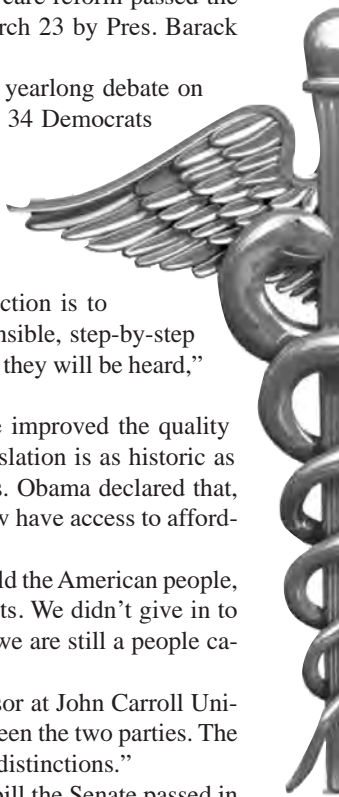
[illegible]care reform passed the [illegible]rch 23 by Pres. Barack

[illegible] yearlong debate on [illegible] 34 Democrats

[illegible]ction is to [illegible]nsible, step-by-step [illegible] they will be heard,"

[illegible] improved the quality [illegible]slation is as historic as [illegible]s. Obama declared that, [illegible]w have access to afford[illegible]

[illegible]ld the American people, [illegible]ts. We didn't give in to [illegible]we are still a people ca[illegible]

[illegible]sor at John Carroll Uni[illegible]een the two parties. The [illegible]distinctions."

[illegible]bill the Senate passed in